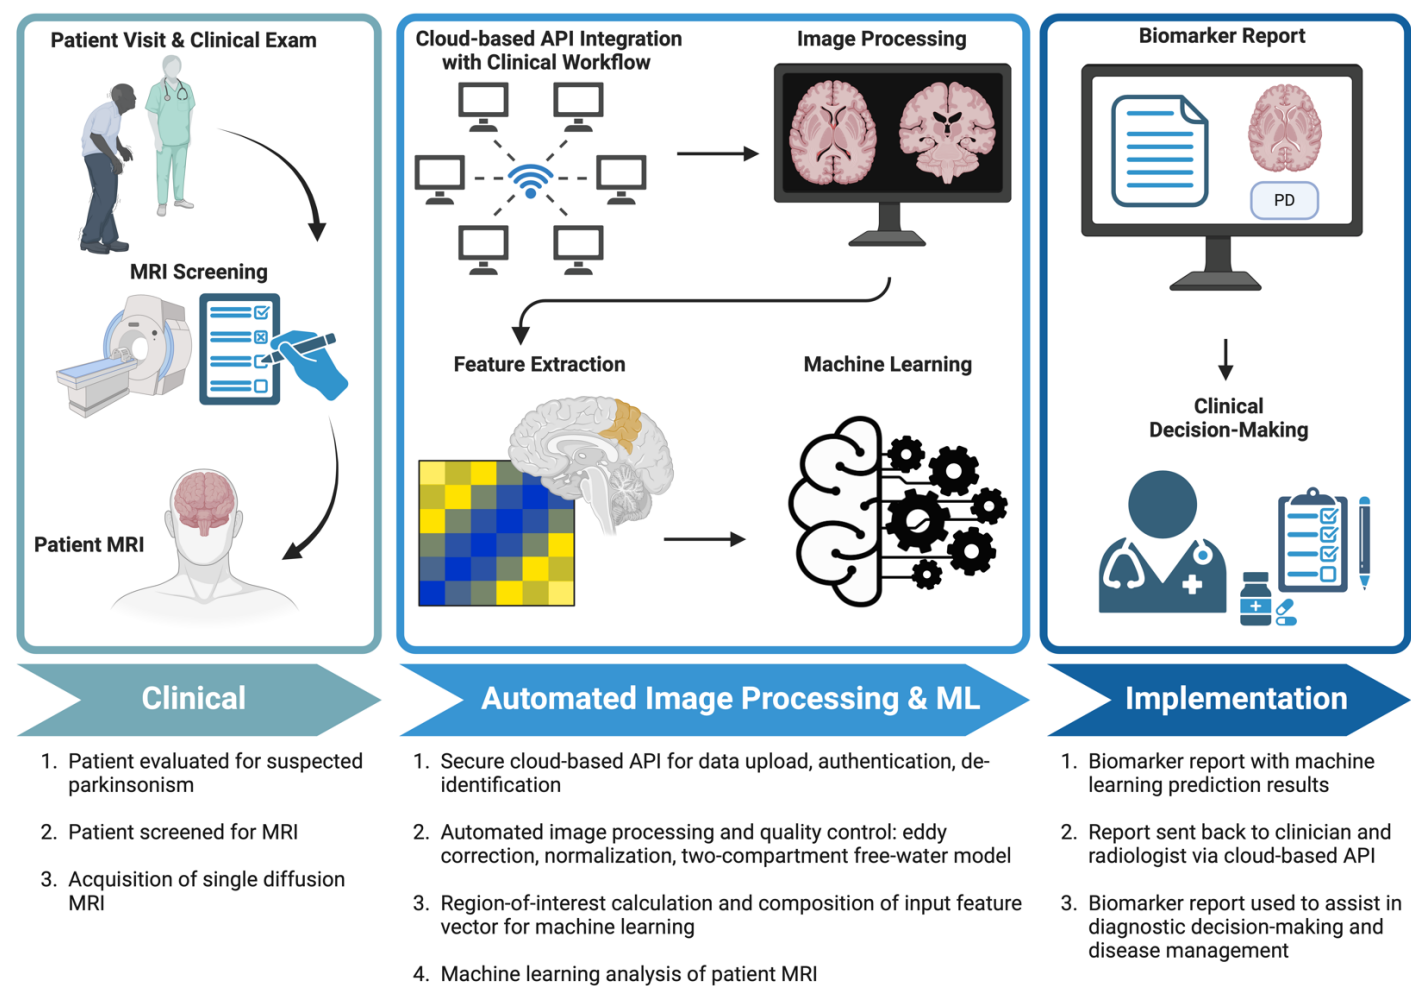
Patient Visit & Clinical Exam

MRI Screening

Patient MRI

Cloud-based API Integration with Clinical Workflow

Image Processing

Feature Extraction

Machine Learning

Biomarker Report

PD

Clinical Decision-Making

Clinical

Automated Image Processing & ML

Implementation

1. Patient evaluated for suspected parkinsonism

2. Patient screened for MRI

3. Acquisition of single diffusion MRI

1. Secure cloud-based API for data upload, authentication, de-identification

2. Automated image processing and quality control: eddy correction, normalization, two-compartment free-water model

3. Region-of-interest calculation and composition of input feature vector for machine learning

4. Machine learning analysis of patient MRI

1. Biomarker report with machine learning prediction results

2. Report sent back to clinician and radiologist via cloud-based API

3. Biomarker report used to assist in diagnostic decision-making and disease management